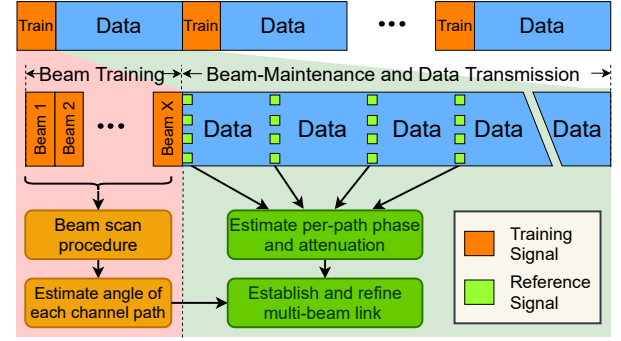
Train Data Train Data ••• Train Data

Beam Training

Beam-Maintenance and Data Transmission

Beam 1 Beam 2 ••• Beam X

Data Data Data Data Data

Beam scan procedure

Estimate angle of each channel path

Estimate per-path phase and attenuation

Establish and refine multi-beam link

Training Signal

Reference Signal